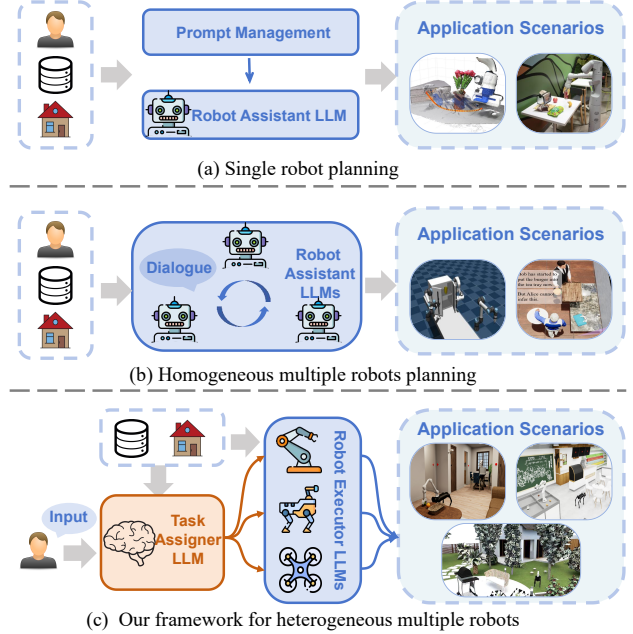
Prompt Management

Robot Assistant LLM

Application Scenarios

(a) Single robot planning

Dialogue

Robot Assistant LLMs

Application Scenarios

(b) Homogeneous multiple robots planning

Input

Task Assigner LLM

Robot Executor LLMs

Application Scenarios

(c) Our framework for heterogeneous multiple robots